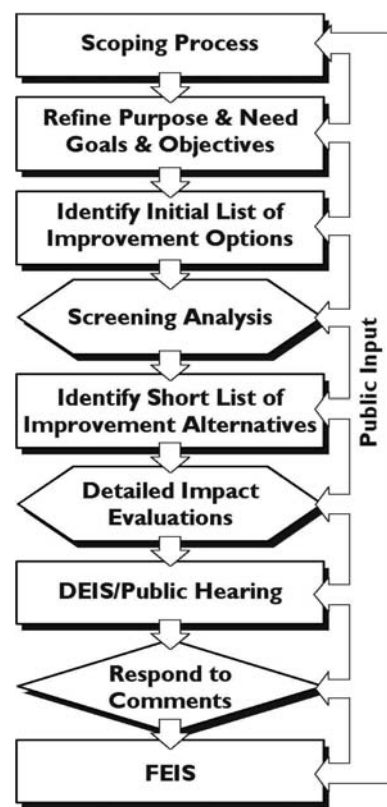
Scoping Process

Refine Purpose & Need Goals & Objectives

Identify Initial List of Improvement Options

Screening Analysis

Identify Short List of Improvement Alternatives

Detailed Impact Evaluations

DEIS/Public Hearing

Respond to Comments

FEIS

Public Input